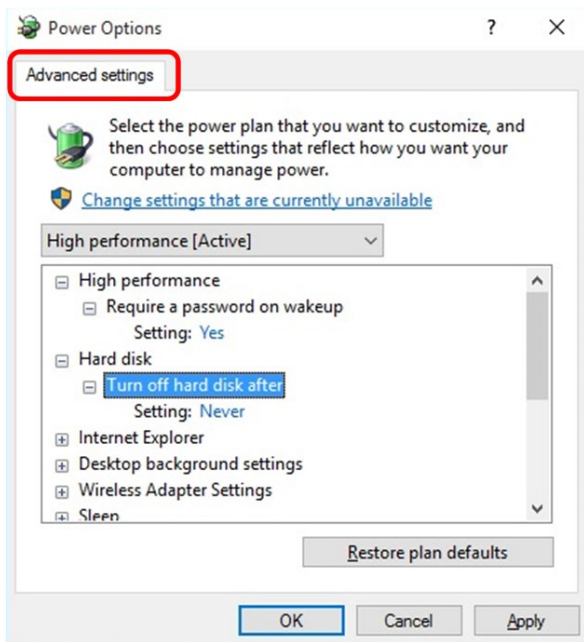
Power Options

?

X

Advanced settings

Select the power plan that you want to customize, and then choose settings that reflect how you want your computer to manage power.

Change settings that are currently unavailable

High performance [Active]

⊟ High performance
⊟ Require a password on wakeup
Setting: Yes
⊟ Hard disk
⊟ Turn off hard disk after
Setting: Never
⊞ Internet Explorer
⊞ Desktop background settings
⊞ Wireless Adapter Settings
⊞ Sleep

Restore plan defaults

OK

Cancel

Apply